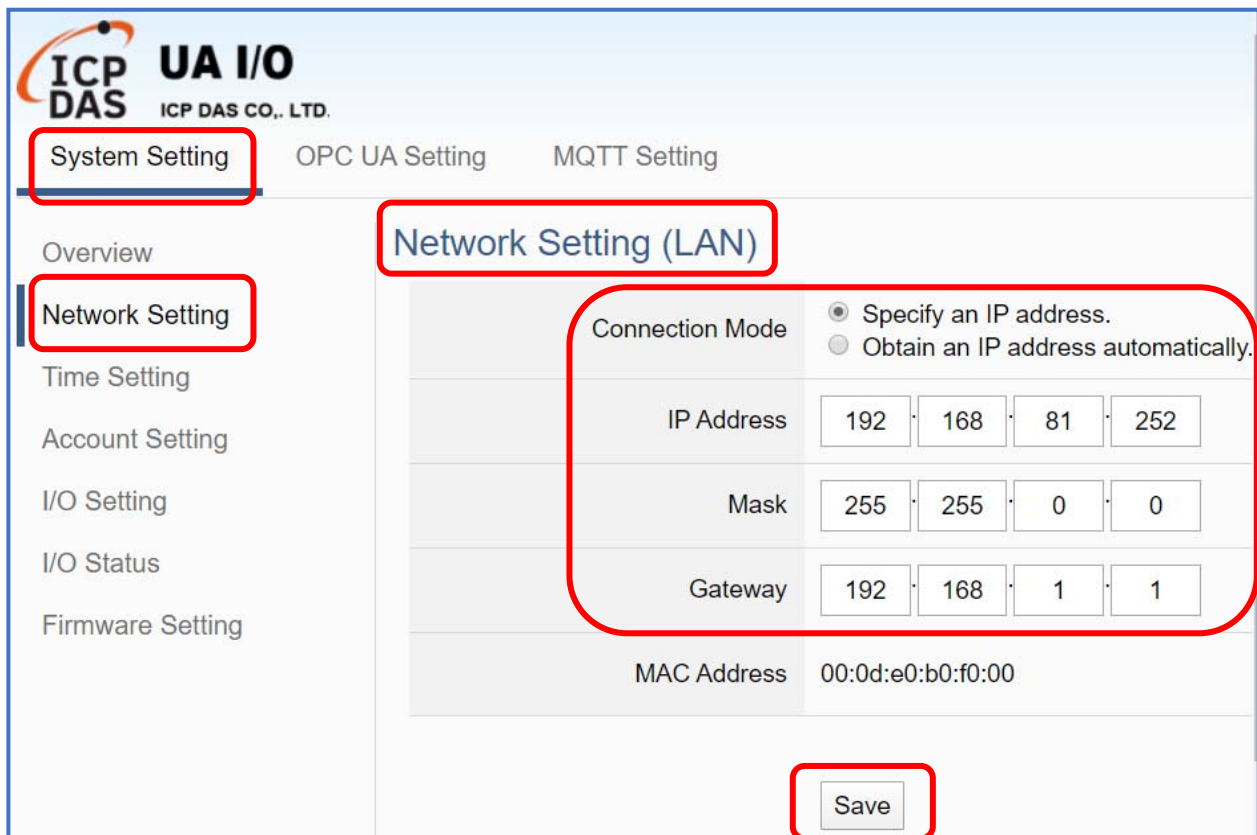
ICP DAS UA I/O
ICP DAS CO,. LTD.

System Setting OPC UA Setting MQTT Setting

Overview
Network Setting
Time Setting
Account Setting
I/O Setting
I/O Status
Firmware Setting

Network Setting (LAN)

| | |
|---|---|
| Connection Mode | Specify an IP address. Obtain an IP address automatically. |
| IP Address | 192 . 168 . 81 . 252 |
| Mask | 255 . 255 . 0 . 0 |
| Gateway | 192 . 168 . 1 . 1 |
| MAC Address | 00:0d:e0:b0:f0:00 |

Save